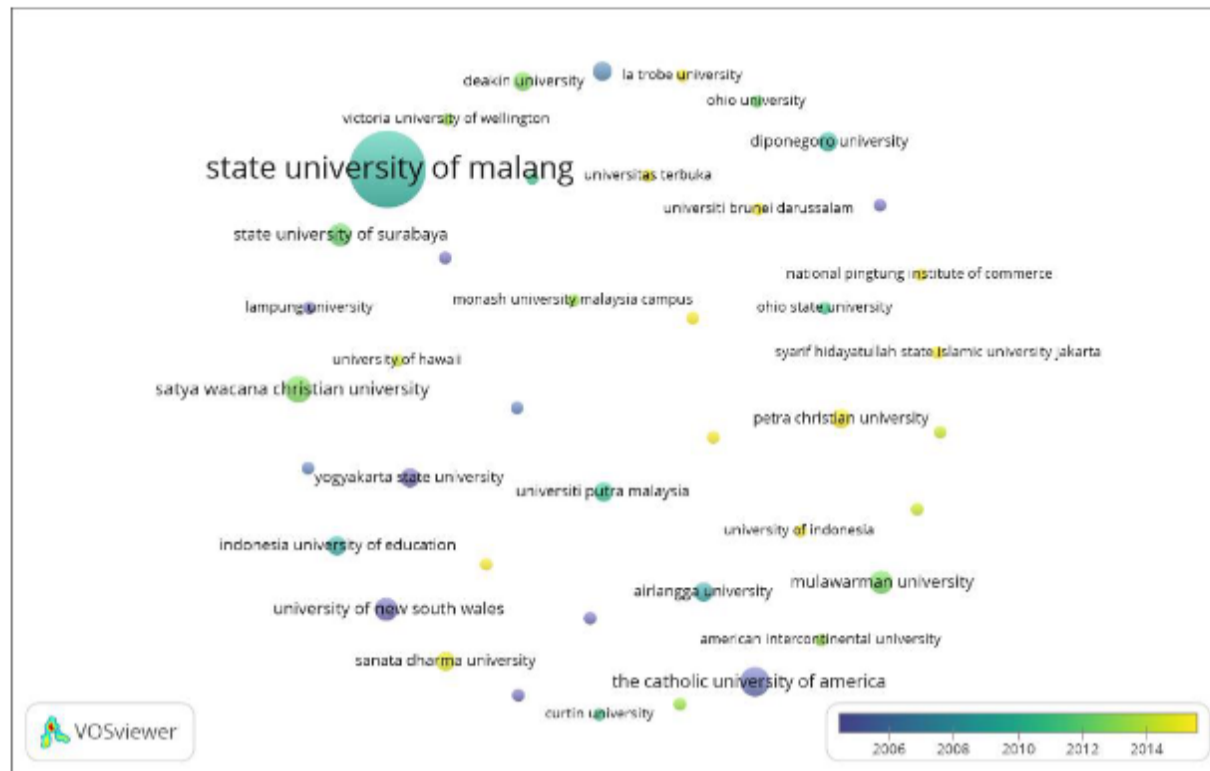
deakin university
la trobe university
ohio university
victoria university of wellington
diponegoro university
state university of malang
universitas terbuka
universiti brunei darussalam
state university of surabaya
national pingtung institute of commerce
lampung university
monash university malaysia campus
ohio state university
university of hawaii
syarif hidayatullah state islamic university jakarta
satya wacana christian university
petra christian university
yogyakarta state university
universiti putra malaysia
university of indonesia
indonesia university of education
mulawarman university
airlangga university
university of new south wales
american intercontinental university
sanata dharma university
the catholic university of america
curtin university
VOSviewer
2006
2008
2010
2012
2014